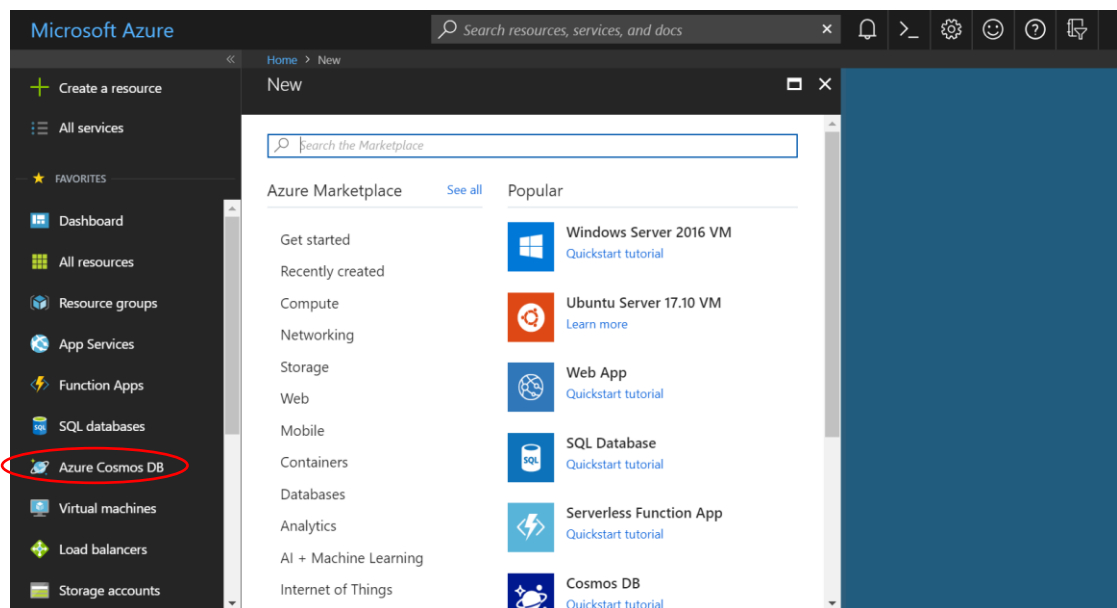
Microsoft Azure

Search resources, services, and docs

Create a resource

All services

FAVORITES

Dashboard

All resources

Resource groups

App Services

Function Apps

SQL databases

Azure Cosmos DB

Virtual machines

Load balancers

Storage accounts

Home > New

New

Search the Marketplace

Azure Marketplace

See all

Get started

Recently created

Compute

Networking

Storage

Web

Mobile

Containers

Databases

Analytics

AI + Machine Learning

Internet of Things

Popular

Windows Server 2016 VM

Quickstart tutorial

Ubuntu Server 17.10 VM

Learn more

Web App

Quickstart tutorial

SQL Database

Quickstart tutorial

Serverless Function App

Quickstart tutorial

Cosmos DB

Quickstart tutorial